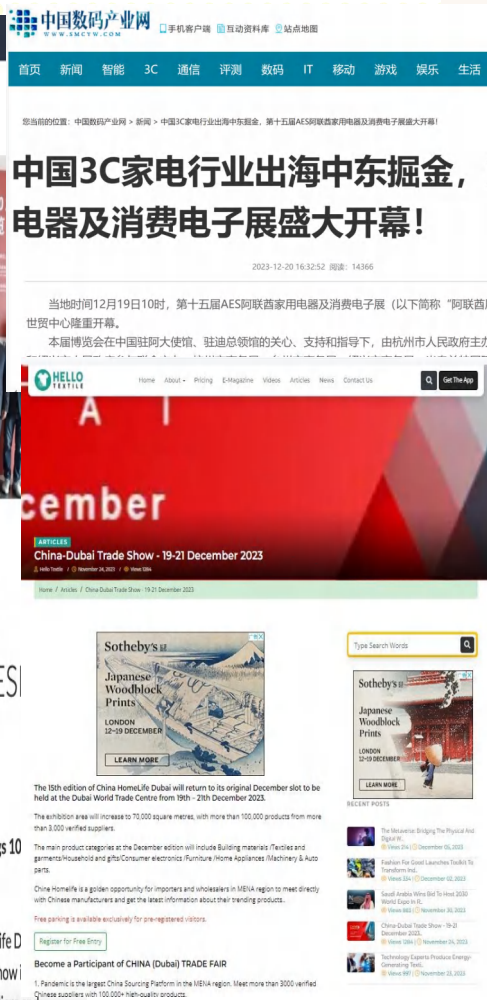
中国数码产业网
WWW.SMCYW.COM
手机客户端 互动资料库 站点地图

首页 新闻 智能 3C 通信 评测 数码 IT 移动 游戏 娱乐 生活

您当前的位置：中国数码产业网 > 新闻 > 中国3C家电行业出海中东掘金，第十五届AES阿联酋家用电器及消费电子展盛大开幕！

中国3C家电行业出海中东掘金，电器及消费电子展盛大开幕！

2023-12-20 16:32:52 阅读：14366

当地时间12月19日10时，第十五届AES阿联酋家用电器及消费电子展（以下简称"阿联酋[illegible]世贸中心隆重开幕。

本届博览会在中国驻阿大使馆、驻迪总领馆的关心、支持和指导下，由杭州市人民政府主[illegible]

HELLO TEXTILE
Home About Pricing E-Magazine Videos Articles News Contact Us
Get The App

cember

ARTICLES
China-Dubai Trade Show - 19-21 December 2023
Hello Textile November 24, 2023 Views 1264

Home / Articles / China-Dubai Trade Show - 19-21 December 2023

Sotheby's
Japanese Woodblock Prints
LONDON 12–19 DECEMBER
LEARN MORE

The 15th edition of China HomeLife Dubai will return to its original December slot to be held at the Dubai World Trade Centre from 19th – 2lth December 2023.

The exhibition area will increase to 70,000 square metres, with more than 100,000 products from more than 3,000 verified suppliers.

The main product categories at the December edition will include Building materials /Textiles and garments/Household and gifts/Consumer electronics /Furniture /Home Appliances /Machinery & Auto parts.

Chine Homelife is a golden opportunity for importers and wholesalers in MENA region to meet directly with Chinese manufacturers and get the latest information about their trending products.

Free parking is available exclusively for pre-registered visitors.

Register for Free Entry

Become a Participant of CHINA (Dubai) TRADE FAIR

1. Pandemic is the largest China Sourcing Platform in the MENA region. Meet more than 3000 verified Chinese suppliers with 100,000+ high-quality products.

Type Search Words

Sotheby's
Japanese Woodblock Prints
LONDON 12–19 DECEMBER
LEARN MORE

RECENT POSTS
The Metaverse: Bridging The Physical And Digital W...
Fashion For Good Launches Toolkit To Transform Ind...
Saudi Arabia Wins Bid To Host 2030 World Expo In R...
China-Dubai Trade Show - 19-21 December 2023
Technology Experts Produce Energy-Generating Texti...

ES
gs 10
fe D
ow i